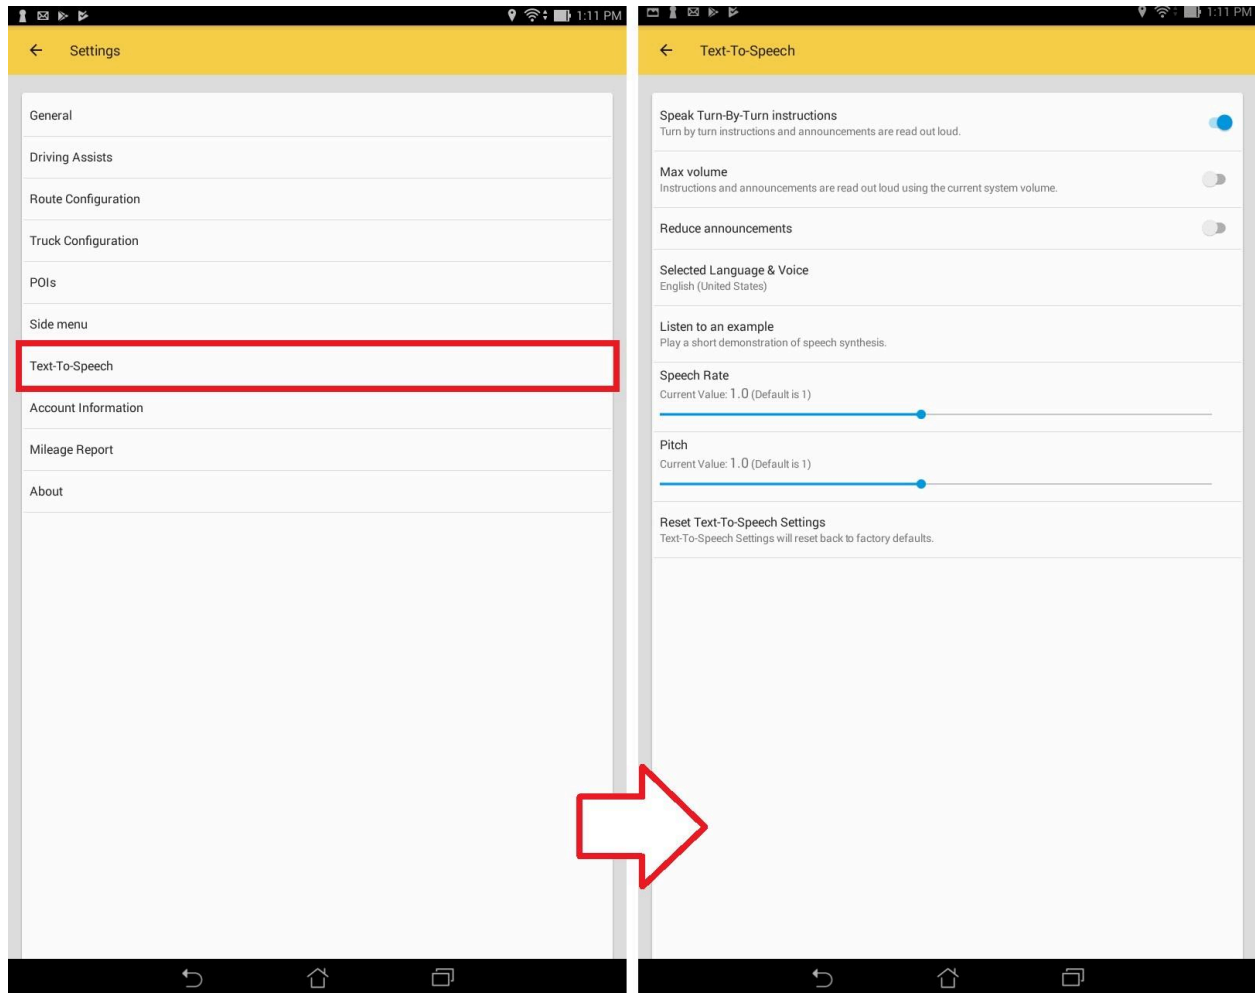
1:11 PM

Settings

General

Driving Assists

Route Configuration

Truck Configuration

POIs

Side menu

Text-To-Speech

Account Information

Mileage Report

About

1:11 PM

Text-To-Speech

Speak Turn-By-Turn instructions
Turn by turn instructions and announcements are read out loud.

Max volume
Instructions and announcements are read out loud using the current system volume.

Reduce announcements

Selected Language & Voice
English (United States)

Listen to an example
Play a short demonstration of speech synthesis.

Speech Rate
Current Value: 1.0 (Default is 1)

Pitch
Current Value: 1.0 (Default is 1)

Reset Text-To-Speech Settings
Text-To-Speech Settings will reset back to factory defaults.